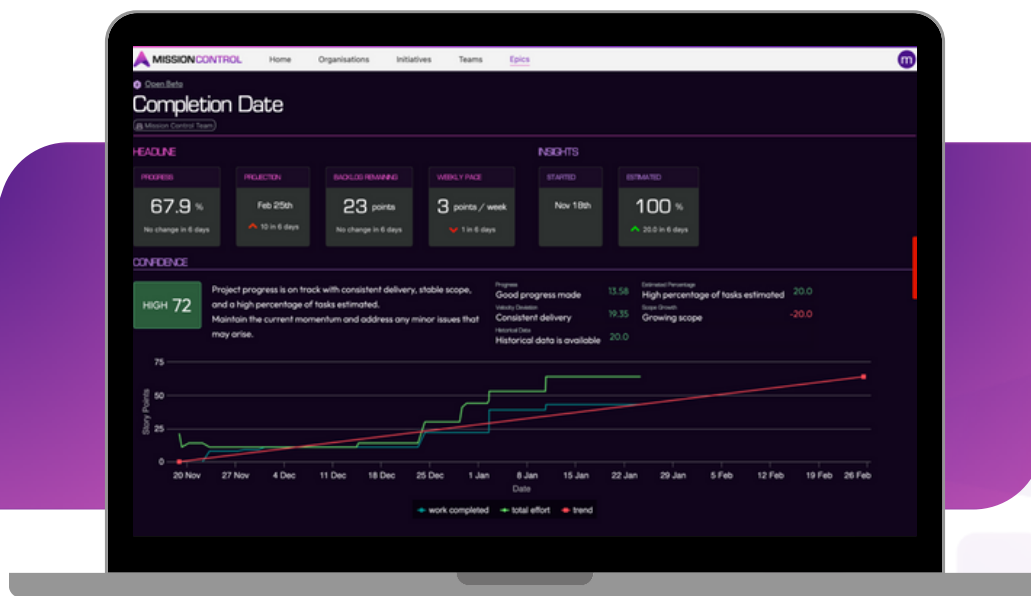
MISSIONCONTROL Home Organisations Initiatives Teams Epics

m

Open Beta

Completion Date

Mission Control Team

HEADLINE

PROGRESS
67.9 %
No change in 6 days

PROJECTION
Feb 25th
10 in 6 days

BACKLOG REMAINING
23 points
No change in 6 days

WEEKLY PACE
3 points / week
1 in 6 days

INSIGHTS

STARTED
Nov 18th

ESTIMATED
100 %
20.0 in 6 days

CONFIDENCE

HIGH 72

Project progress is on track with consistent delivery, stable scope, and a high percentage of tasks estimated.
Maintain the current momentum and address any minor issues that may arise.

Progress
Good progress made 13.58
Velocity Deviation
Consistent delivery 19.35
Historical Data
Historical data is available 20.0

Estimated Percentage
High percentage of tasks estimated 20.0
Scope Growth
Growing scope -20.0

75
50
25
0
Story Points

20 Nov 27 Nov 4 Dec 11 Dec 18 Dec 25 Dec 1 Jan 8 Jan 15 Jan 22 Jan 29 Jan 5 Feb 12 Feb 19 Feb 26 Feb
Date

work completed total effort trend